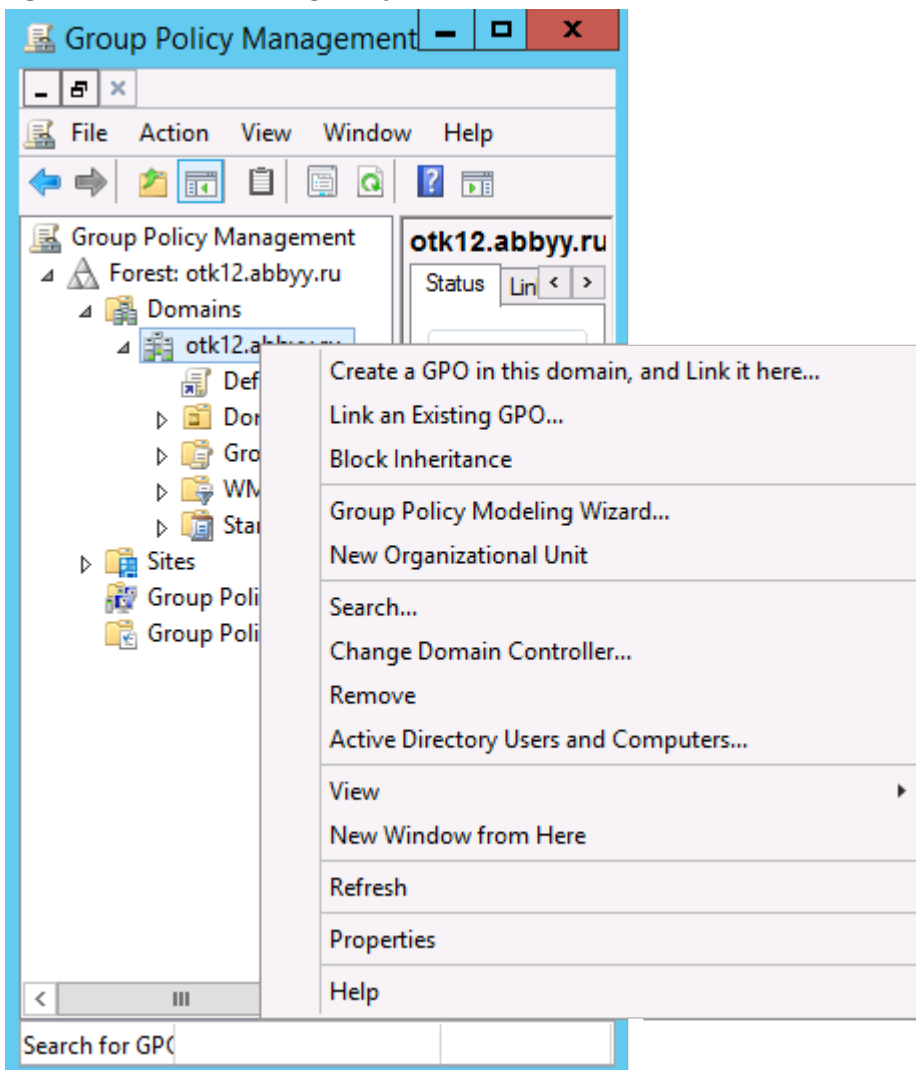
Group Policy Management

File Action View Window Help

Group Policy Management
Forest: otk12.abbyy.ru
Domains
otk12.ab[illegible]
Def
Dor
Gro
WM
Star
Sites
Group Poli
Group Poli

otk12.abbyy.ru
Status
Lin

Create a GPO in this domain, and Link it here...
Link an Existing GPO...
Block Inheritance
Group Policy Modeling Wizard...
New Organizational Unit
Search...
Change Domain Controller...
Remove
Active Directory Users and Computers...
View
New Window from Here
Refresh
Properties
Help

Search for GPO